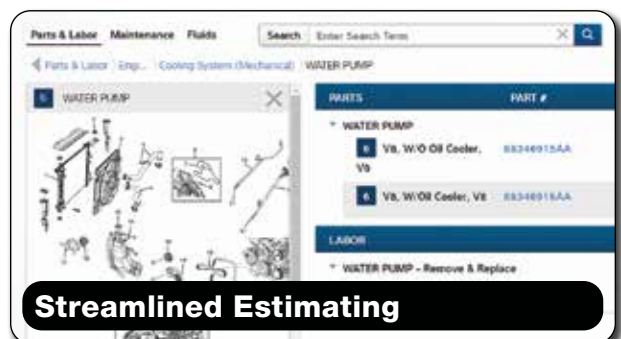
Parts & Labor Maintenance Fluids

Search Enter Search Term

Parts & Labor | Eng... | Cooling System (Mechanical) | WATER PUMP

5 WATER PUMP

PARTS PART #

WATER PUMP

6 V8, W/O Oil Cooler, V8 68346915AA

6 V8, W/Oil Cooler, V8 68346915AA

LABOR

WATER PUMP - Remove & Replace

Streamlined Estimating